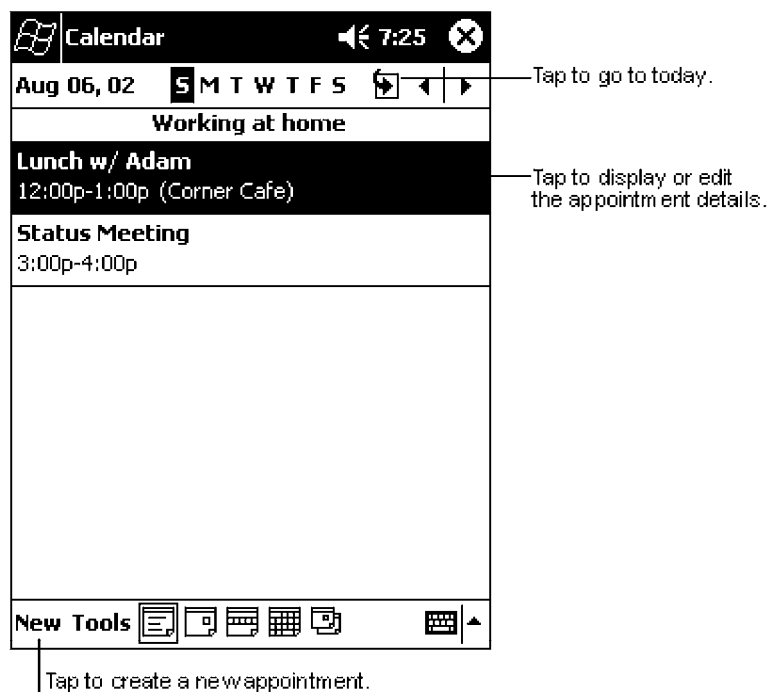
Calendar 7:25

Aug 06, 02 S M T W T F S

Tap to go to today.

Working at home

Lunch w/ Adam
12:00p-1:00p (Corner Cafe)

Tap to display or edit the appointment details.

Status Meeting
3:00p-4:00p

New Tools

Tap to create a new appointment.